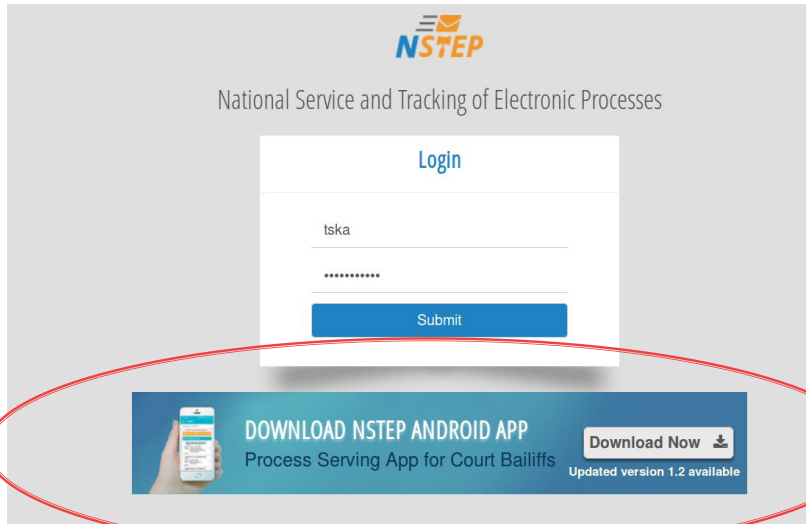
NSTEP

National Service and Tracking of Electronic Processes

Login

tska

•••••••••••

Submit

DOWNLOAD NSTEP ANDROID APP

Process Serving App for Court Bailiffs

Download Now

Updated version 1.2 available